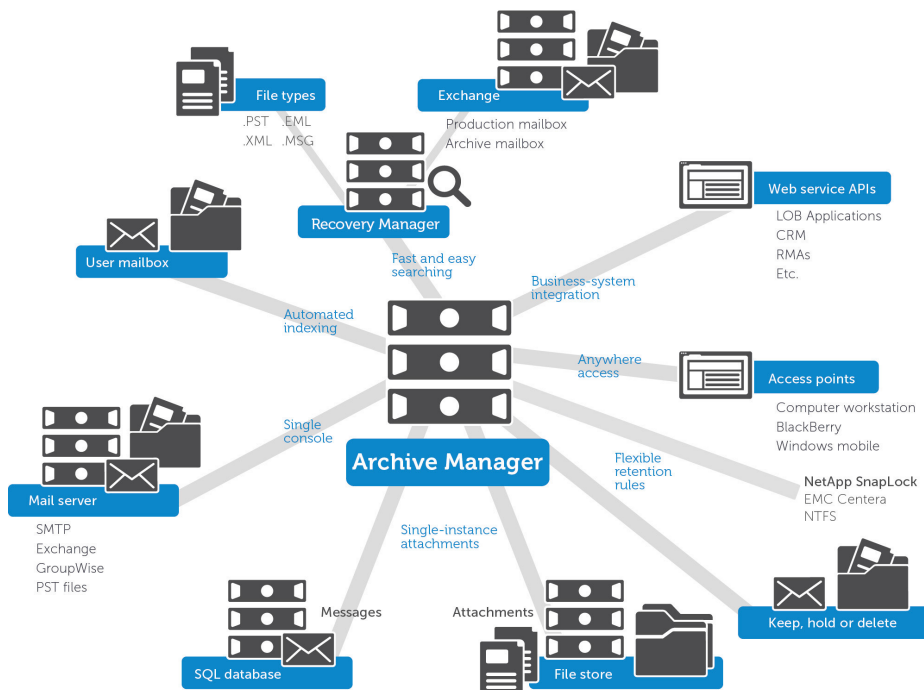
File types
.PST .EML
.XML .MSG

Exchange
Production mailbox
Archive mailbox

Recovery Manager

Web service APIs
LOB Applications
CRM
RMAs
Etc.

User mailbox

Fast and easy searching

Business-system integration

Automated indexing

Anywhere access

Access points
Computer workstation
BlackBerry
Windows mobile

Single console

Archive Manager

Flexible retention rules

NetApp SnapLock
EMC Centera
NTFS

Mail server
SMTP
Exchange
GroupWise
PST files

Single-instance attachments

Keep, hold or delete

Messages
SQL database

Attachments
File store